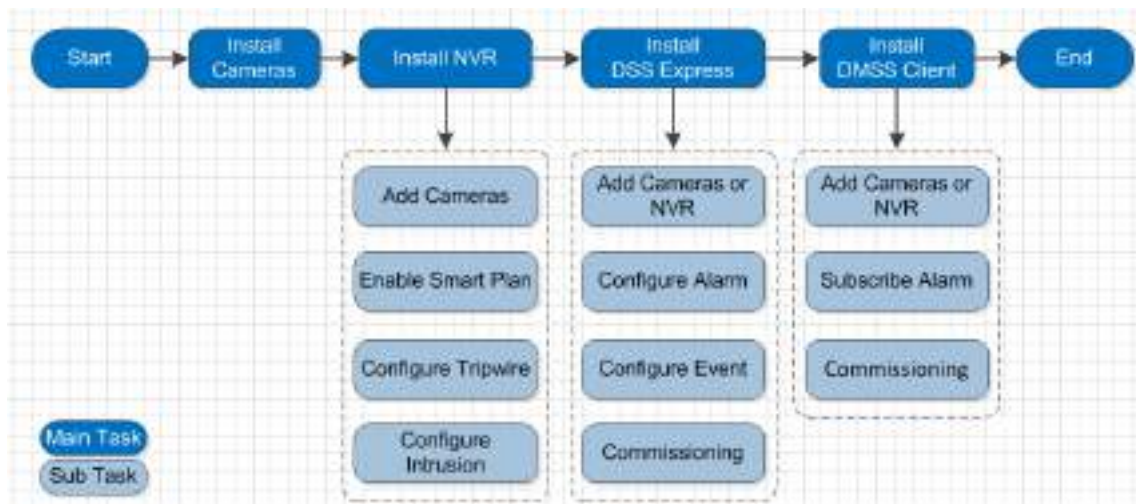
Start

Install Cameras

Install NVR

Install DSS Express

Install DMSS Client

End

Add Cameras

Enable Smart Plan

Configure Tripwire

Configure Intrusion

Add Cameras or NVR

Configure Alarm

Configure Event

Commissioning

Add Cameras or NVR

Subscribe Alarm

Commissioning

Main Task

Sub Task